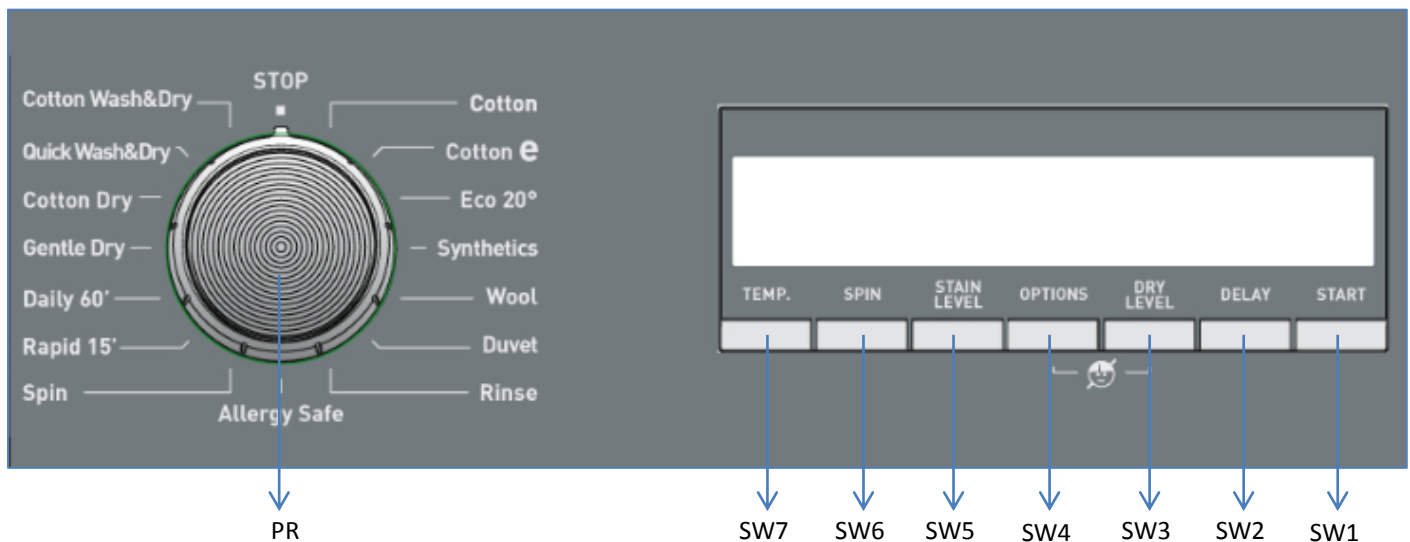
STOP

Cotton Wash&Dry
Quick Wash&Dry
Cotton Dry
Gentle Dry
Daily 60'
Rapid 15'
Spin
Allergy Safe
Rinse
Duvet
Wool
Synthetics
Eco 20°
Cotton e
Cotton

TEMP. SPIN STAIN LEVEL OPTIONS DRY LEVEL DELAY START

PR

SW7 SW6 SW5 SW4 SW3 SW2 SW1